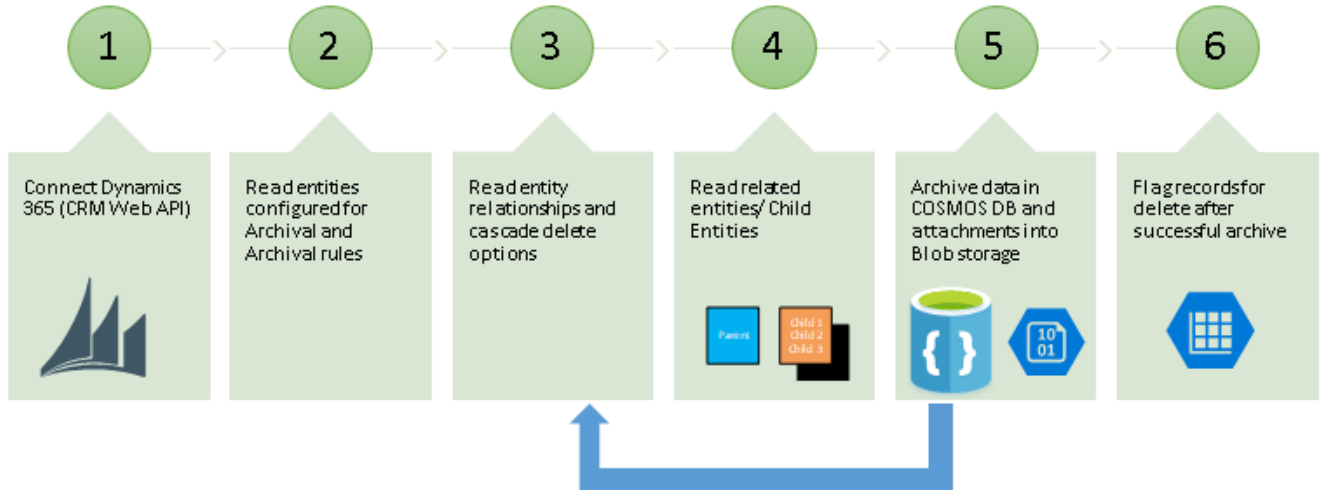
1

2

3

4

5

6

Connect Dynamics 365 (CRM Web API)

Read entities configured for Archival and Archival rules

Read entity relationships and cascade delete options

Read related entities/ Child Entities

Parent

Child 1
Child 2
Child 3

Archive data in COSMOS DB and attachments into Blob storage

{ }

10
01

Flag records for delete after successful archive